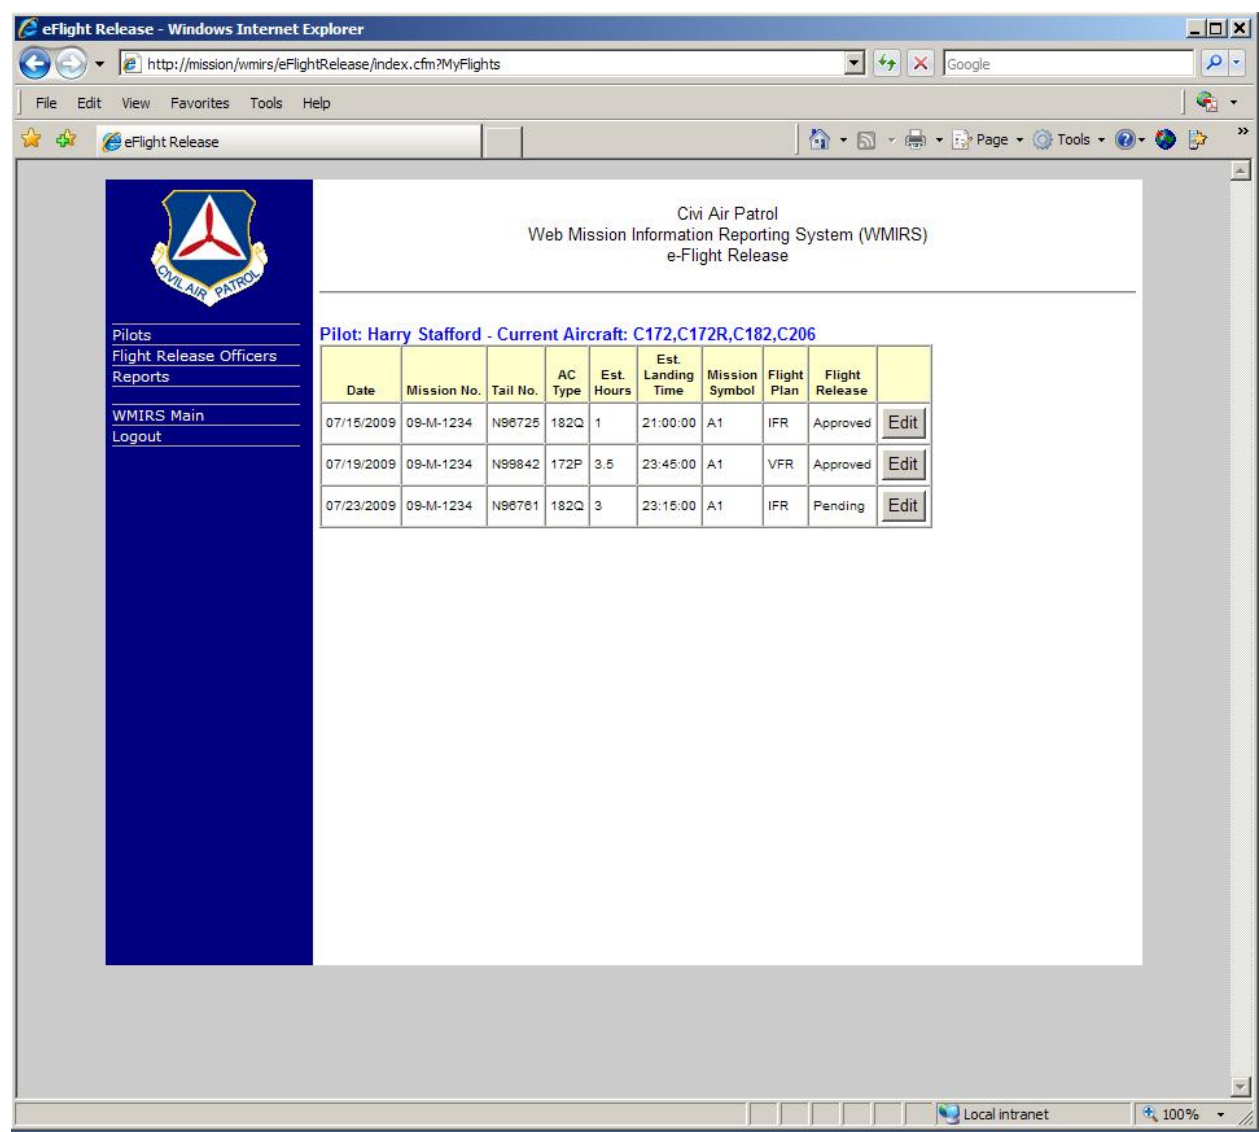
eFlight Release - Windows Internet Explorer

http://mission/wmirs/eFlightRelease/index.cfm?MyFlights

Google

File Edit View Favorites Tools Help

eFlight Release

Page Tools

CIVIL AIR PATROL

Civi Air Patrol
Web Mission Information Reporting System (WMIRS)
e-Flight Release

Pilots
Flight Release Officers
Reports

WMIRS Main
Logout

Pilot: Harry Stafford - Current Aircraft: C172,C172R,C182,C206

| Date | Mission No. | Tail No. | AC Type | Est. Hours | Est. Landing Time | Mission Symbol | Flight Plan | Flight Release | |
|---|---|---|---|---|---|---|---|---|---|
| 07/15/2009 | 09-M-1234 | N96725 | 182Q | 1 | 21:00:00 | A1 | IFR | Approved | Edit |
| 07/19/2009 | 09-M-1234 | N99842 | 172P | 3.5 | 23:45:00 | A1 | VFR | Approved | Edit |
| 07/23/2009 | 09-M-1234 | N96761 | 182Q | 3 | 23:15:00 | A1 | IFR | Pending | Edit |

Local intranet
100%